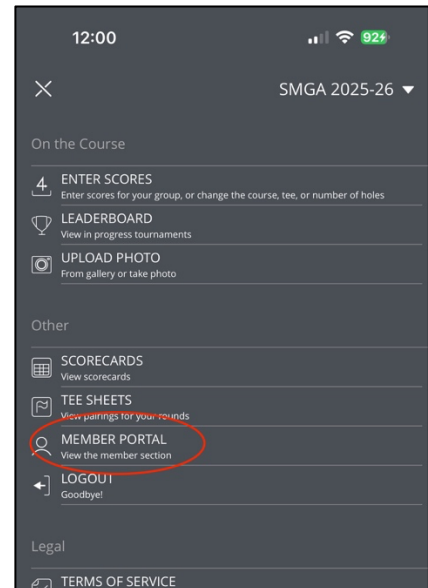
12:00

92

×

SMGA 2025-26 ▾

On the Course

4 ENTER SCORES
Enter scores for your group, or change the course, tee, or number of holes

LEADERBOARD
View in progress tournaments

UPLOAD PHOTO
From gallery or take photo

Other

SCORECARDS
View scorecards

TEE SHEETS
View pairings for your rounds

MEMBER PORTAL
View the member section

LOGOUT
Goodbye!

Legal

TERMS OF SERVICE